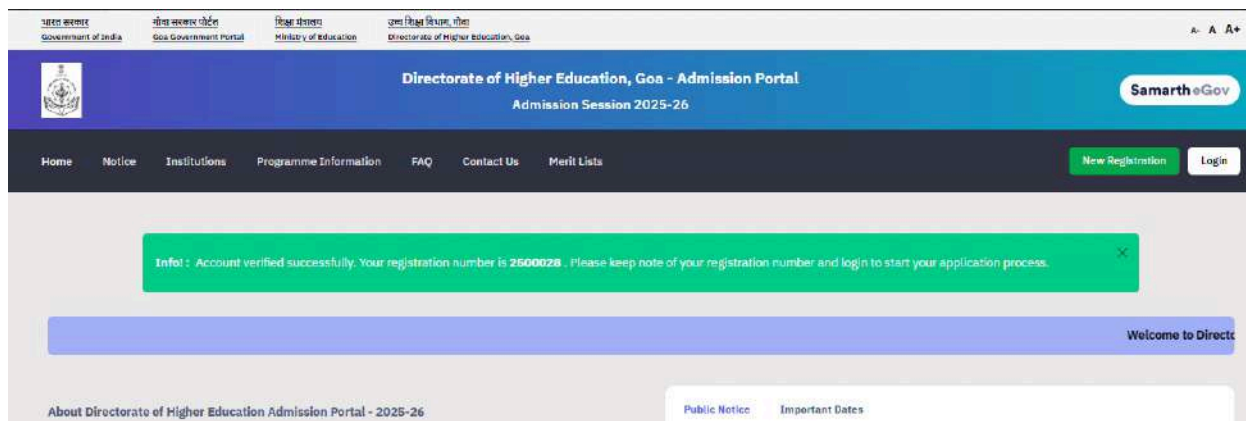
भारत सरकार
Government of India

गोवा सरकार पोर्टल
Goa Government Portal

शिक्षा मंत्रालय
Ministry of Education

उच्च शिक्षा विभाग, गोवा
Directorate of Higher Education, Goa

A- A A+

Directorate of Higher Education, Goa - Admission Portal
Admission Session 2025-26

SamartheGov

Home Notice Institutions Programme Information FAQ Contact Us Merit Lists

New Registration Login

Info! : Account verified successfully. Your registration number is 2500028 . Please keep note of your registration number and login to start your application process.

×

Welcome to Directo

About Directorate of Higher Education Admission Portal - 2025-26

Public Notice Important Dates